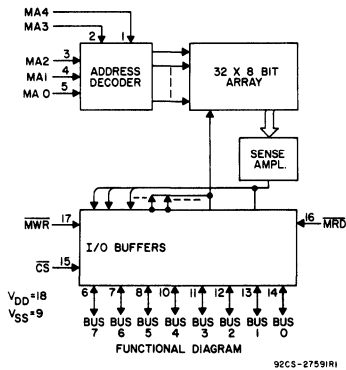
MA4
MA3
2
1
MA2
MA1
MA 0
3
4
5
ADDRESS DECODER
32 X 8 BIT ARRAY
SENSE AMPL.
$\overline{MWR}$
17
16
$\overline{MRD}$
I/O BUFFERS
$\overline{CS}$
15
$V_{DD}=18$
$V_{SS}=9$
6
7
8
10
11
12
13
14
BUS 7
BUS 6
BUS 5
BUS 4
BUS 3
BUS 2
BUS 1
BUS 0
FUNCTIONAL DIAGRAM
92CS-27591R1